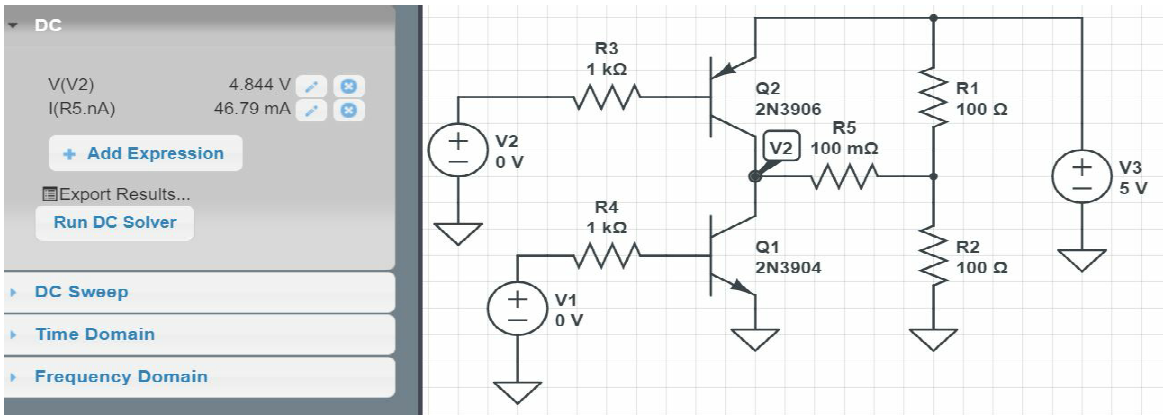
DC

V(V2) 4.844 V
I(R5.nA) 46.79 mA

+ Add Expression

Export Results...

Run DC Solver

DC Sweep

Time Domain

Frequency Domain

R3
1 kΩ

Q2
2N3906

R1
100 Ω

V2
0 V

V2

R5
100 mΩ

V3
5 V

R4
1 kΩ

Q1
2N3904

R2
100 Ω

V1
0 V